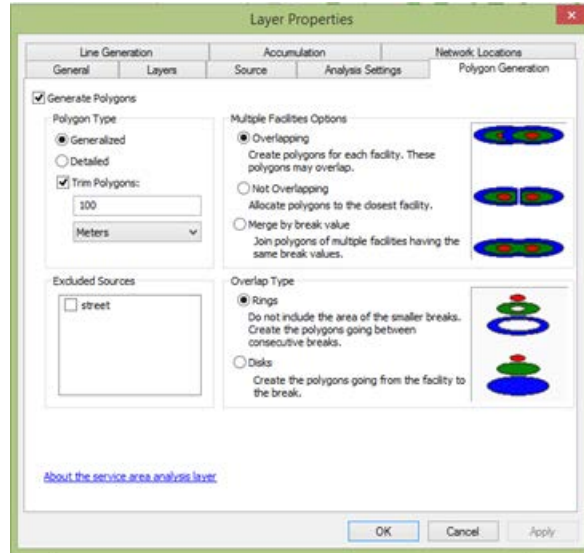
Layer Properties

Line Generation
Accumulation
Network Locations
General
Layers
Source
Analysis Settings
Polygon Generation

Generate Polygons

Polygon Type
Generalized
Detailed
Trim Polygons:
100
Meters

Multiple Facilities Options
Overlapping
Create polygons for each facility. These polygons may overlap.
Not Overlapping
Allocate polygons to the closest facility.
Merge by break value
Join polygons of multiple facilities having the same break values.

Excluded Sources
street

Overlap Type
Rings
Do not include the area of the smaller breaks. Create the polygons going between consecutive breaks.
Disks
Create the polygons going from the facility to the break.

About the service area analysis layer

OK
Cancel
Apply